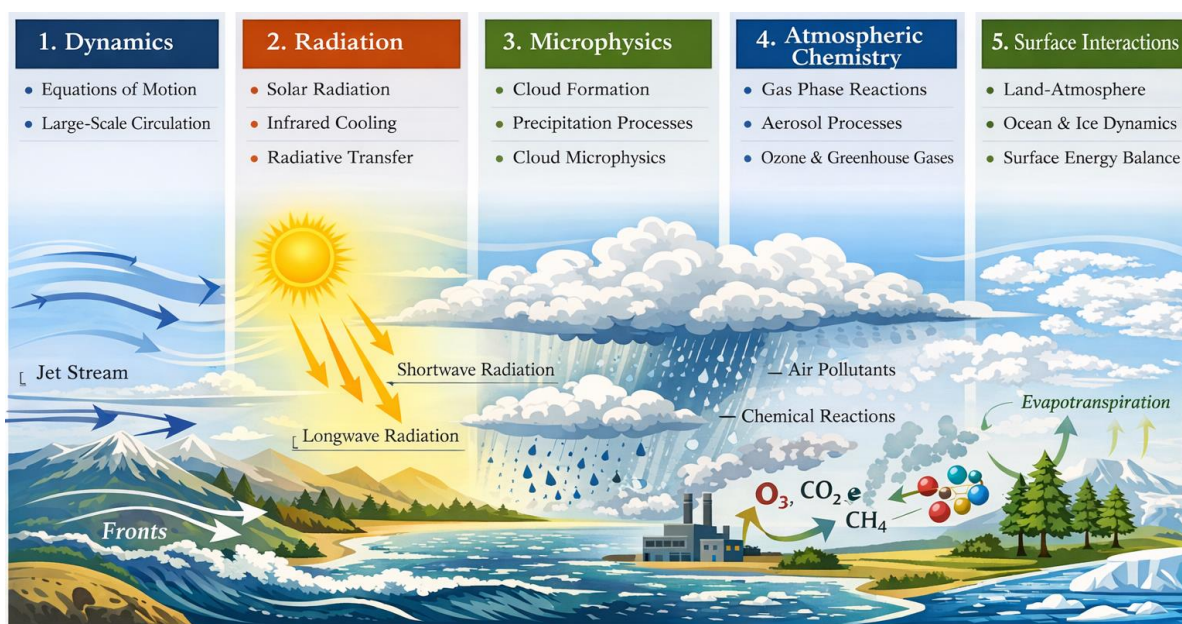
1. Dynamics
- Equations of Motion
- Large-Scale Circulation

2. Radiation
- Solar Radiation
- Infrared Cooling
- Radiative Transfer

3. Microphysics
- Cloud Formation
- Precipitation Processes
- Cloud Microphysics

4. Atmospheric Chemistry
- Gas Phase Reactions
- Aerosol Processes
- Ozone & Greenhouse Gases

5. Surface Interactions
- Land-Atmosphere
- Ocean & Ice Dynamics
- Surface Energy Balance

Jet Stream

Shortwave Radiation

Longwave Radiation

Air Pollutants

Chemical Reactions

Evapotranspiration

Fronts

$O_3$, $CO_2$ e $CH_4$